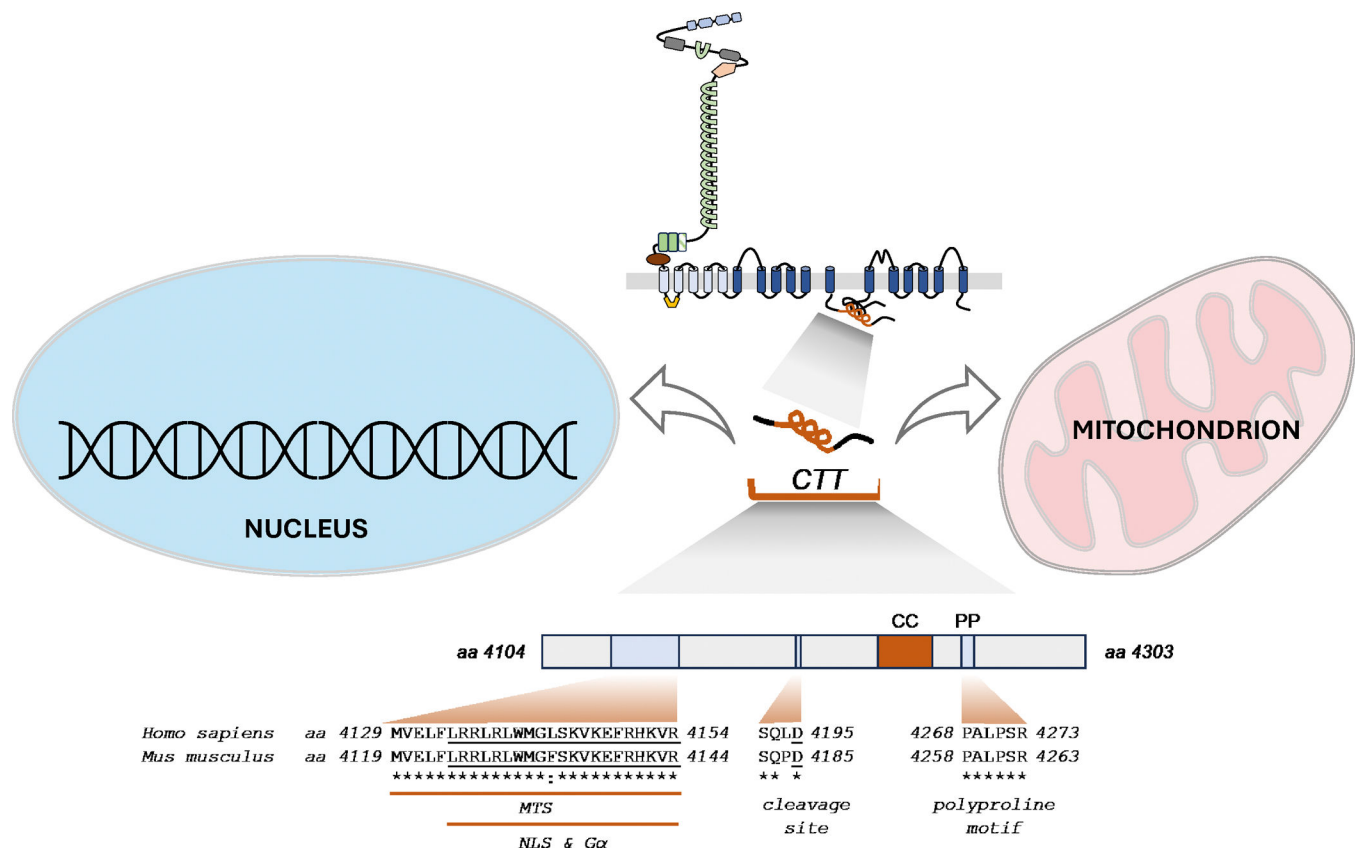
NUCLEUS

MITOCHONDRION

CTT

CC PP

aa 4104

aa 4303

Homo sapiens aa 4129 MVELFLRRLRLWMGLSKVKEFRHKVR 4154 SQLD 4195 4268 PALPSR 4273
Mus musculus aa 4119 MVELFLRRLRLWMGFSKVKEFRHKVR 4144 SQPD 4185 4258 PALPSR 4263
**************:*********** ** * ******

MTS

NLS & Gα

cleavage site

polyproline motif